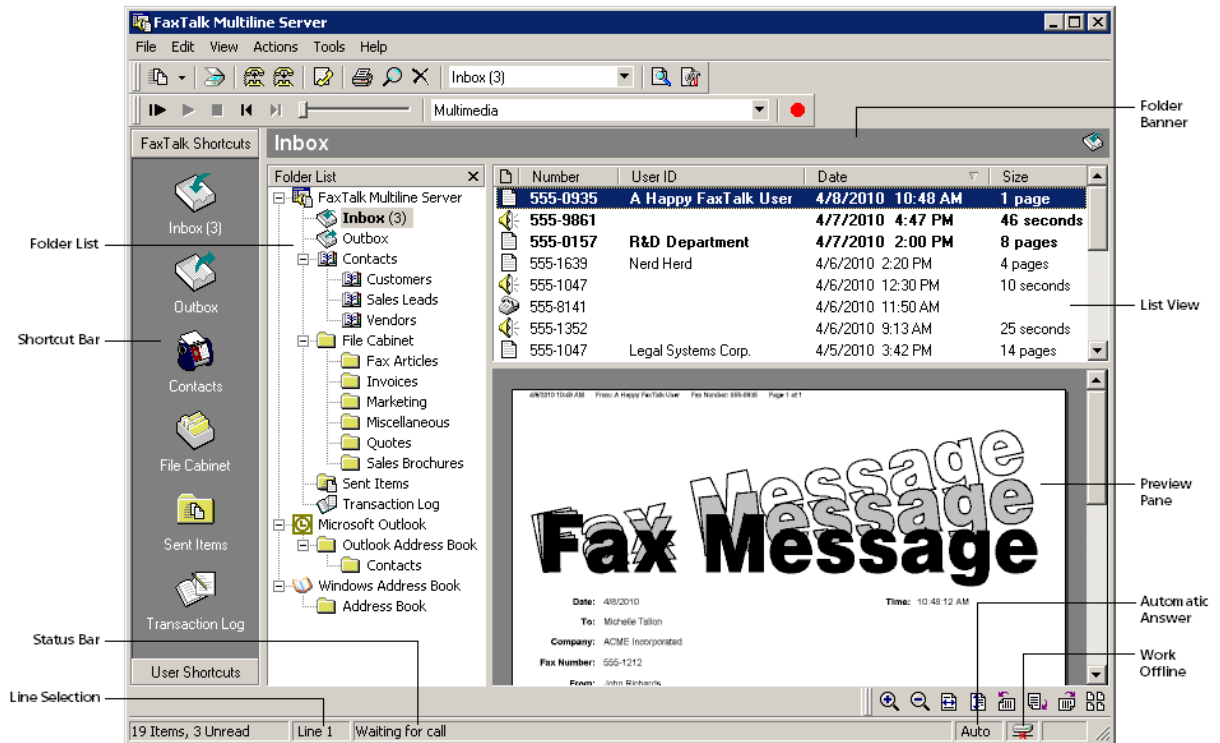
FaxTalk Multiline Server

File Edit View Actions Tools Help

Inbox (3)

Multimedia

FaxTalk Shortcuts

Inbox (3)

Outbox

Contacts

File Cabinet

Sent Items

Transaction Log

User Shortcuts

Inbox

Folder List

FaxTalk Multiline Server
Inbox (3)
Outbox
Contacts
Customers
Sales Leads
Vendors
File Cabinet
Fax Articles
Invoices
Marketing
Miscellaneous
Quotes
Sales Brochures
Sent Items
Transaction Log
Microsoft Outlook
Outlook Address Book
Contacts
Windows Address Book
Address Book

| Number | User ID | Date | Size |
|---|---|---|---|
| 555-0935 | A Happy FaxTalk User | 4/8/2010 10:48 AM | 1 page |
| 555-9861 | | 4/7/2010 4:47 PM | 46 seconds |
| 555-0157 | R&D Department | 4/7/2010 2:00 PM | 8 pages |
| 555-1639 | Nerd Herd | 4/6/2010 2:20 PM | 4 pages |
| 555-1047 | | 4/6/2010 12:30 PM | 10 seconds |
| 555-8141 | | 4/6/2010 11:50 AM | |
| 555-1352 | | 4/6/2010 9:13 AM | 25 seconds |
| 555-1047 | Legal Systems Corp. | 4/5/2010 3:42 PM | 14 pages |

4/8/2010 10:48 AM From: A Happy FaxTalk User Fax Number: 555-0935 Page 1 of 1

Fax Message
Fax Message
Fax Message

Date: 4/8/2010
Time: 10:48:12 AM
To: Michelle Tallon
Company: ACME Incorporated
Fax Number: 555-1212
From: John Richards

19 Items, 3 Unread | Line 1 | Waiting for call | Auto

Folder Banner
Folder List
Shortcut Bar
List View
Preview Pane
Automatic Answer
Work Offline
Status Bar
Line Selection